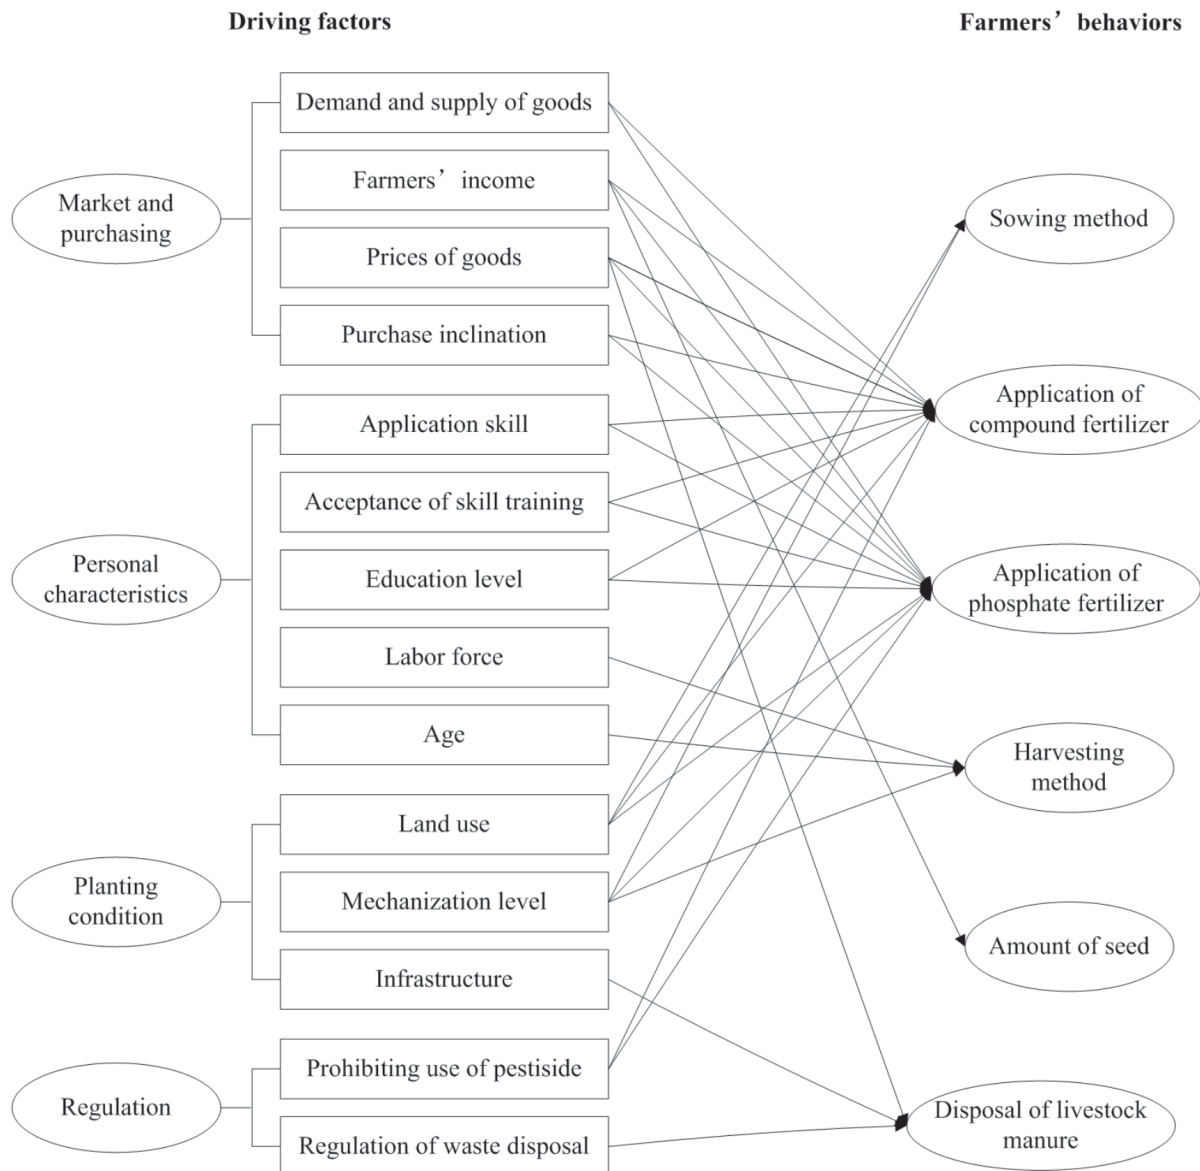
Driving factors

Farmers’ behaviors

Market and purchasing

Demand and supply of goods

Farmers’ income

Prices of goods

Purchase inclination

Personal characteristics

Application skill

Acceptance of skill training

Education level

Labor force

Age

Planting condition

Land use

Mechanization level

Infrastructure

Regulation

Prohibiting use of pestiside

Regulation of waste disposal

Sowing method

Application of compound fertilizer

Application of phosphate fertilizer

Harvesting method

Amount of seed

Disposal of livestock manure